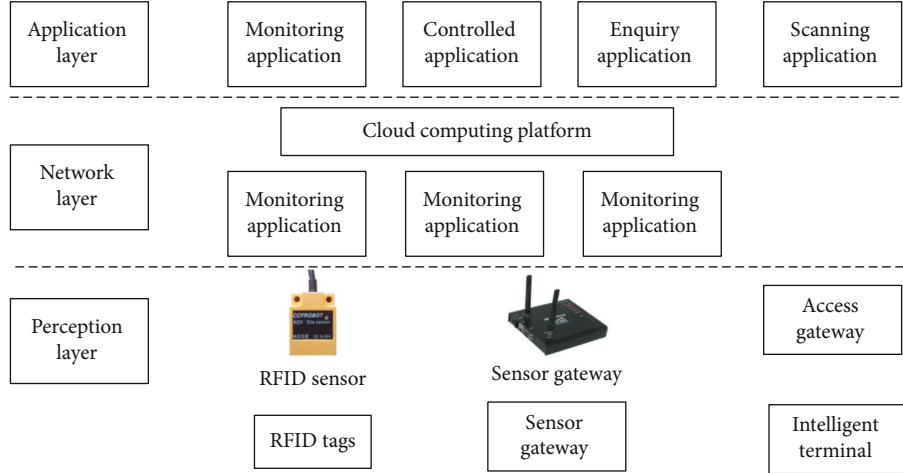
Application layer

Monitoring application

Controlled application

Enquiry application

Scanning application

Cloud computing platform

Network layer

Monitoring application

Monitoring application

Monitoring application

Perception layer

CCFROBOT

RFID sensor

Sensor gateway

Access gateway

RFID tags

Sensor gateway

Intelligent terminal